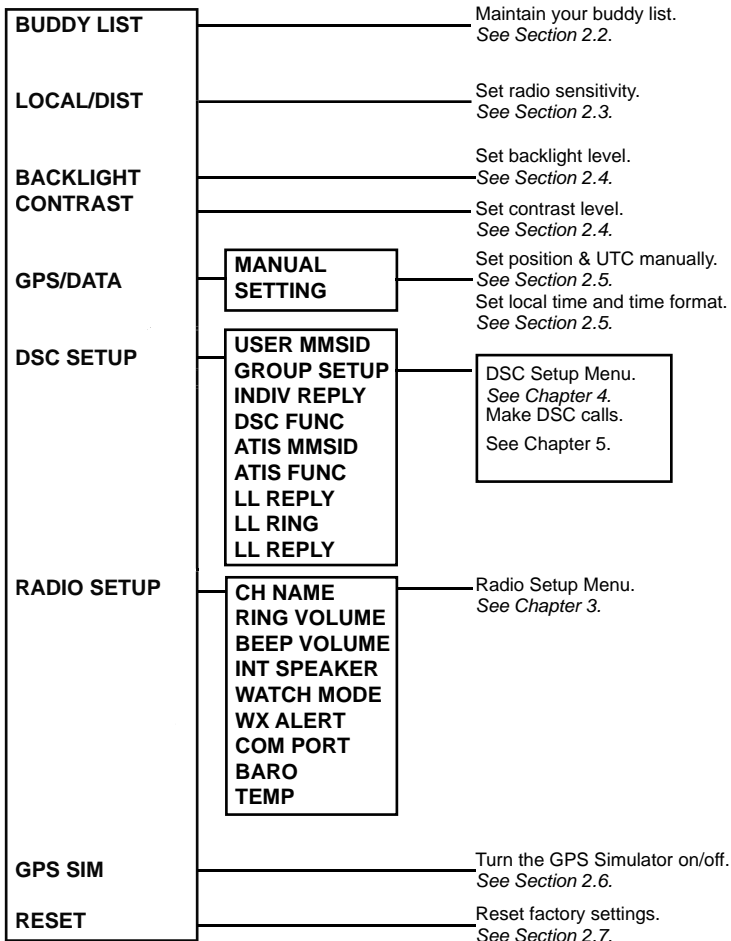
BUDDY LIST

Maintain your buddy list.
*See Section 2.2.*

LOCAL/DIST

Set radio sensitivity.
*See Section 2.3.*

BACKLIGHT

Set backlight level.
*See Section 2.4.*

CONTRAST

Set contrast level.
*See Section 2.4.*

GPS/DATA

MANUAL
SETTING

Set position & UTC manually.
*See Section 2.5.*
Set local time and time format.
*See Section 2.5.*

DSC SETUP

USER MMSID
GROUP SETUP
INDIV REPLY
DSC FUNC
ATIS MMSID
ATIS FUNC
LL REPLY
LL RING
LL REPLY

DSC Setup Menu.
*See Chapter 4.*
Make DSC calls.
See Chapter 5.

RADIO SETUP

CH NAME
RING VOLUME
BEEP VOLUME
INT SPEAKER
WATCH MODE
WX ALERT
COM PORT
BARO
TEMP

Radio Setup Menu.
*See Chapter 3.*

GPS SIM

Turn the GPS Simulator on/off.
*See Section 2.6.*

RESET

Reset factory settings.
*See Section 2.7.*